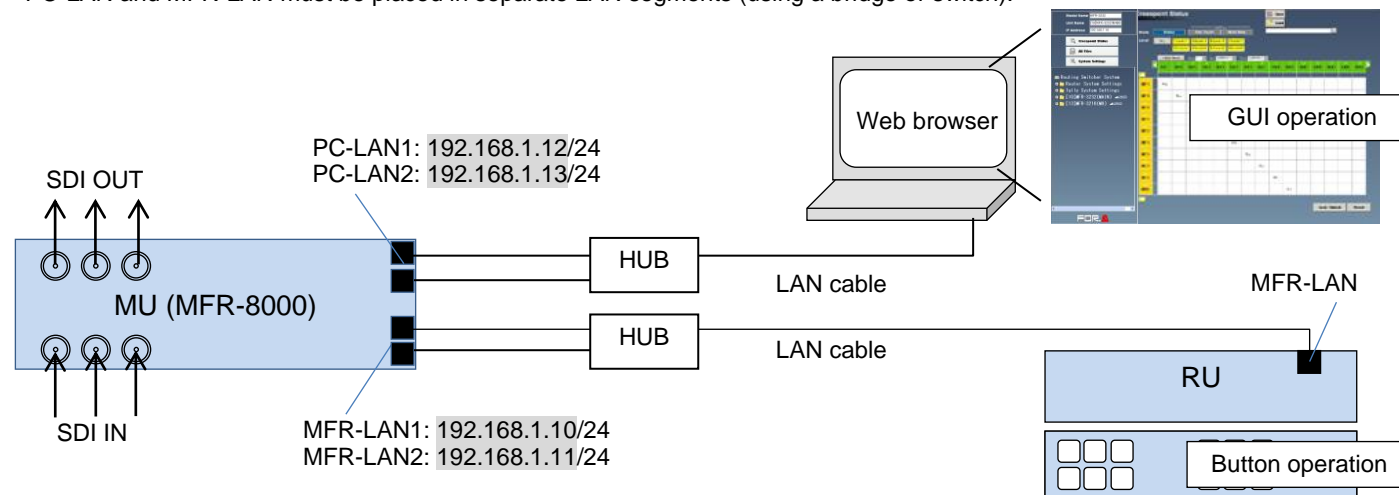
PC-LAN and MFR-LAN must be placed in separate LAN segments (using a bridge or switch).

Web browser

GUI operation

FOR-A

PC-LAN1: 192.168.1.12/24
PC-LAN2: 192.168.1.13/24

SDI OUT

MU (MFR-8000)

HUB

LAN cable

HUB

LAN cable

MFR-LAN

RU

SDI IN

MFR-LAN1: 192.168.1.10/24
MFR-LAN2: 192.168.1.11/24

Button operation